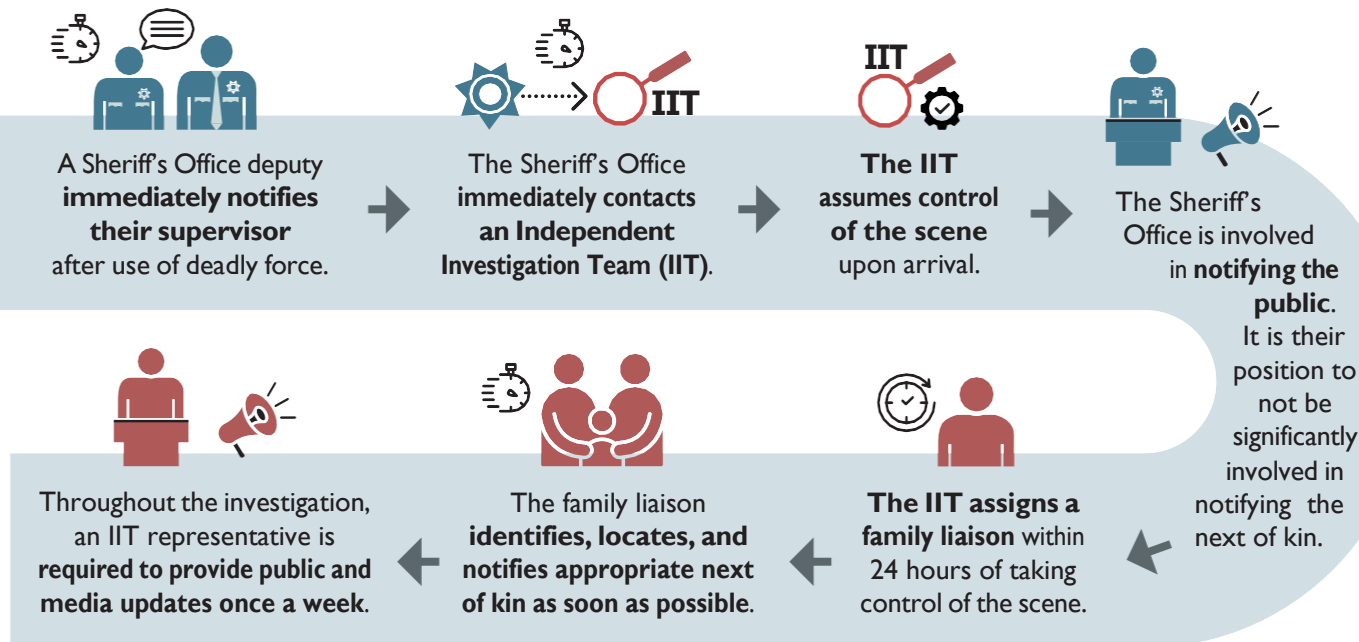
IIT

IIT

A Sheriff's Office deputy **immediately notifies their supervisor** after use of deadly force.

The Sheriff's Office **immediately contacts an Independent Investigation Team (IIT)**.

**The IIT assumes control of the scene** upon arrival.

The Sheriff's Office is involved in **notifying the public**. It is their position to not be significantly involved in notifying the next of kin.

**The IIT assigns a family liaison** within 24 hours of taking control of the scene.

The family liaison **identifies, locates, and notifies appropriate next of kin as soon as possible**.

Throughout the investigation, an IIT representative is **required to provide public and media updates once a week**.